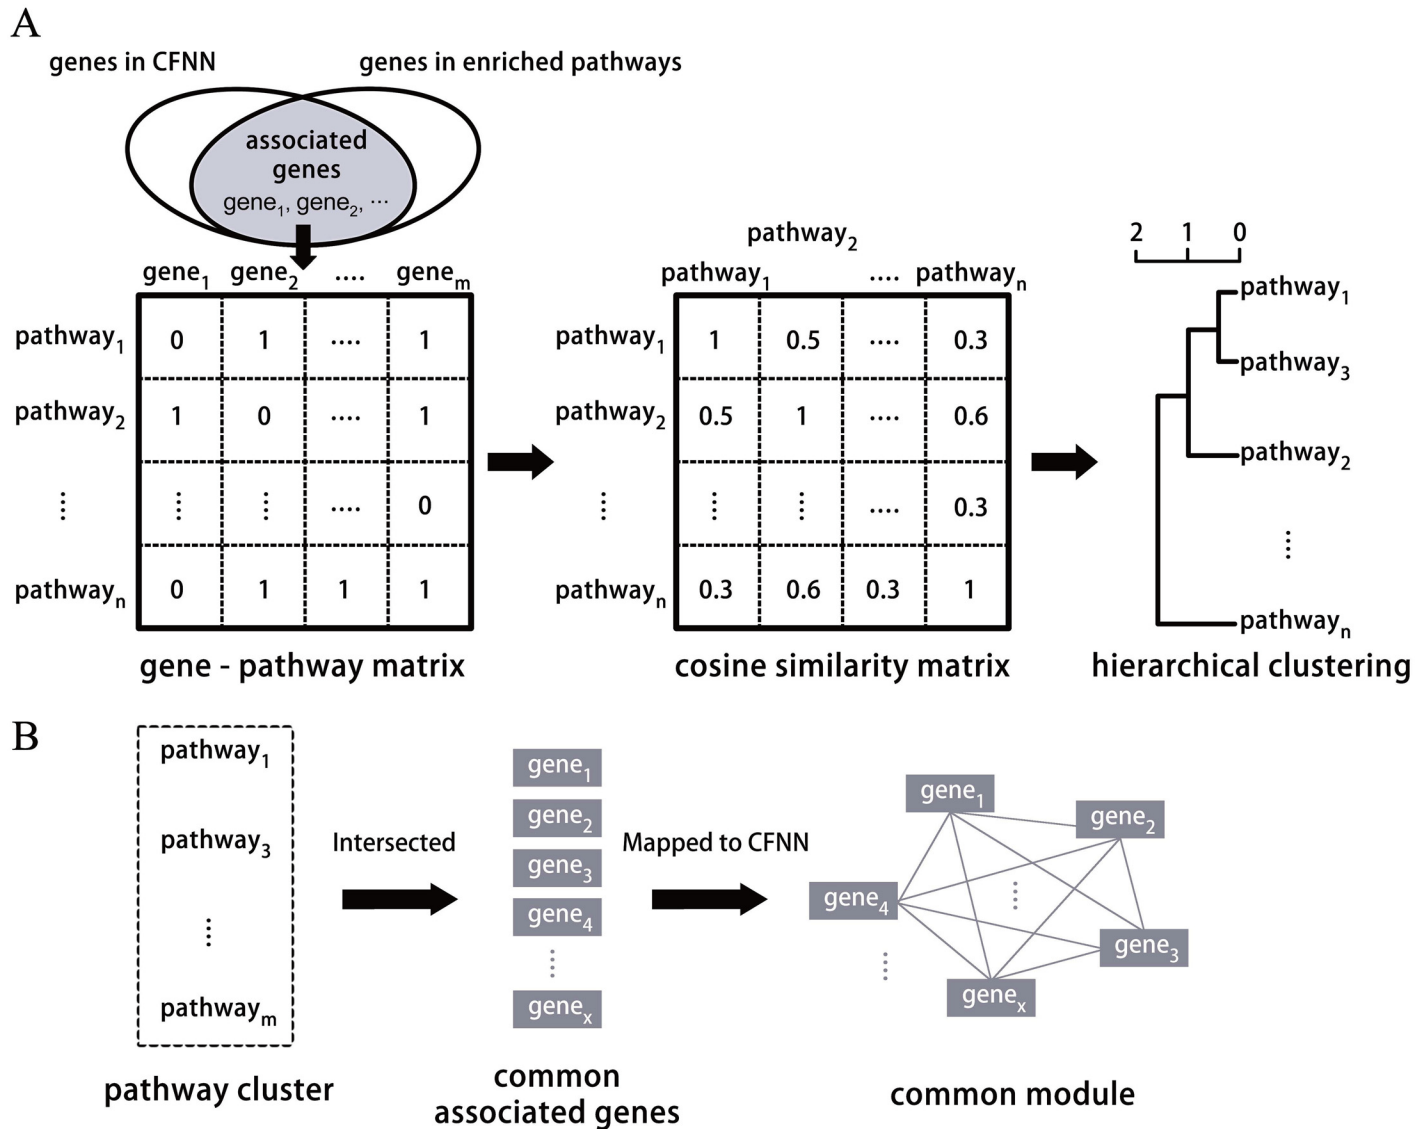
A

genes in CFNN

genes in enriched pathways

associated genes
gene$_1$, gene$_2$, ···

|  | gene$_1$ | gene$_2$ | .... | gene$_m$ |
|---|---|---|---|---|
| pathway$_1$ | 0 | 1 | .... | 1 |
| pathway$_2$ | 1 | 0 | .... | 1 |
| ⋮ | ⋮ | ⋮ | .... | 0 |
| pathway$_n$ | 0 | 1 | 1 | 1 |

gene - pathway matrix

|  | pathway$_1$ | pathway$_2$ | .... | pathway$_n$ |
|---|---|---|---|---|
| pathway$_1$ | 1 | 0.5 | .... | 0.3 |
| pathway$_2$ | 0.5 | 1 | .... | 0.6 |
| ⋮ | ⋮ | ⋮ | .... | 0.3 |
| pathway$_n$ | 0.3 | 0.6 | 0.3 | 1 |

cosine similarity matrix

2 1 0

pathway$_1$
pathway$_3$
pathway$_2$
⋮
pathway$_n$

hierarchical clustering

B

pathway$_1$
pathway$_3$
⋮
pathway$_m$

pathway cluster

Intersected

gene$_1$
gene$_2$
gene$_3$
gene$_4$
⋮
gene$_x$

common associated genes

Mapped to CFNN

gene$_1$
gene$_2$
gene$_4$
gene$_3$
gene$_x$

common module